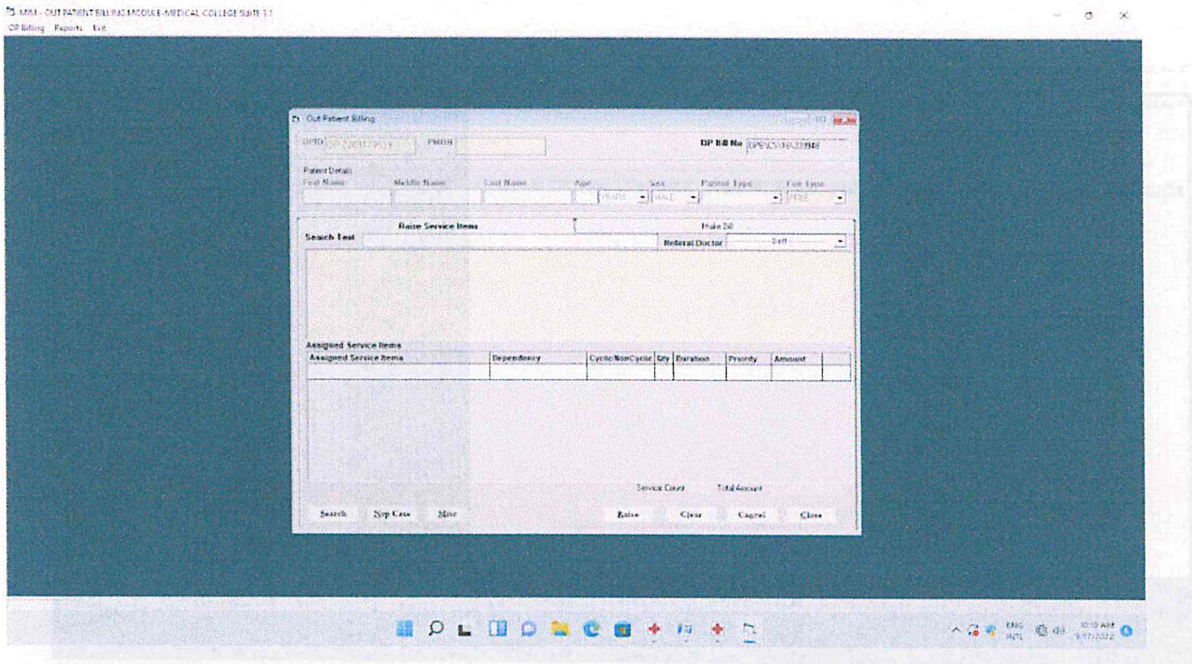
MIM - OUT PATIENT BILLING MODULE-MEDICAL COLLEGE SUITE 1.1
OP Billing Reports Exit

Out Patient Billing

OPID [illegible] PMRN

OP Bill No OPBV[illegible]

Patient Details
First Name Middle Name Last Name Age Sex Patient Type Fee Type
YEARS MALE FREE

Raise Service Items
Hide All
Search Text
Referral Doctor Self

Assigned Service Items

| Assigned Service Items | Dependency | Cyclic/NonCyclic | Qty | Duration | Priority | Amount |
|---|---|---|---|---|---|---|
| | | | | | | |

Service Count Total Amount

Search Nrp Case Misc Raise Clear Cancel Close

ENG INTL 10:10 AM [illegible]